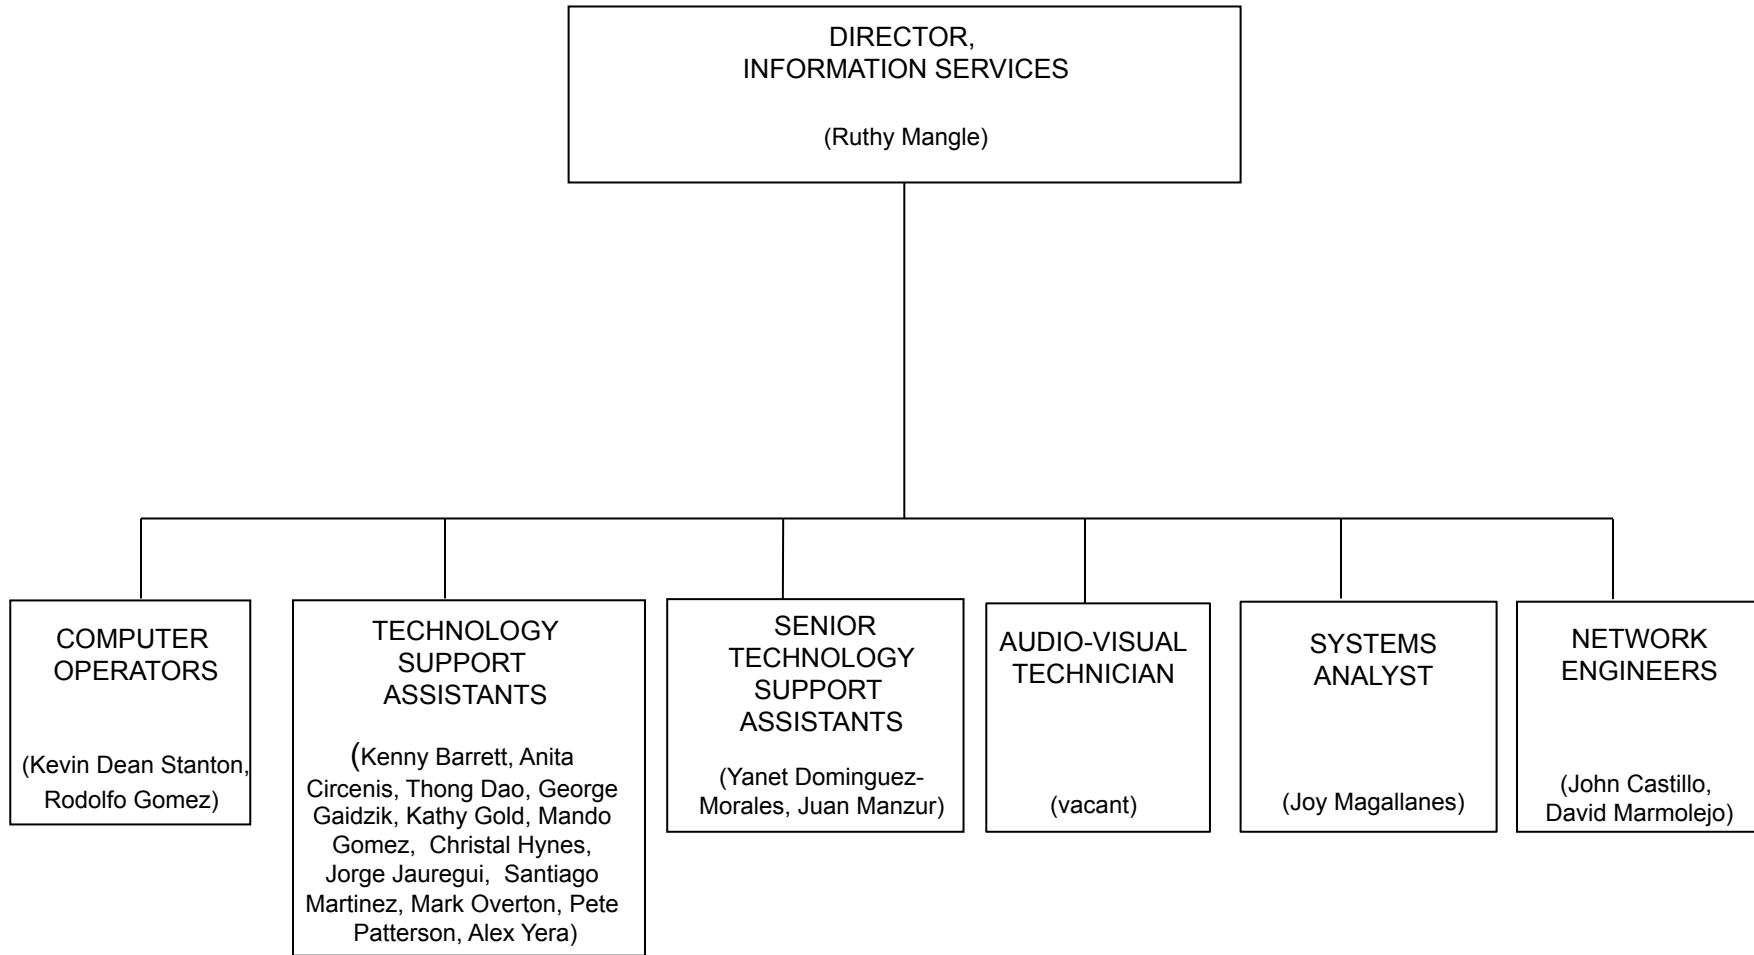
DIRECTOR,
INFORMATION SERVICES

(Ruthy Mangle)

COMPUTER OPERATORS

(Kevin Dean Stanton, Rodolfo Gomez)

TECHNOLOGY SUPPORT ASSISTANTS

(Kenny Barrett, Anita Circenis, Thong Dao, George Gaidzik, Kathy Gold, Mando Gomez, Christal Hynes, Jorge Jauregui, Santiago Martinez, Mark Overton, Pete Patterson, Alex Yera)

SENIOR TECHNOLOGY SUPPORT ASSISTANTS

(Yanet Dominguez-Morales, Juan Manzur)

AUDIO-VISUAL TECHNICIAN

(vacant)

SYSTEMS ANALYST

(Joy Magallanes)

NETWORK ENGINEERS

(John Castillo, David Marmolejo)